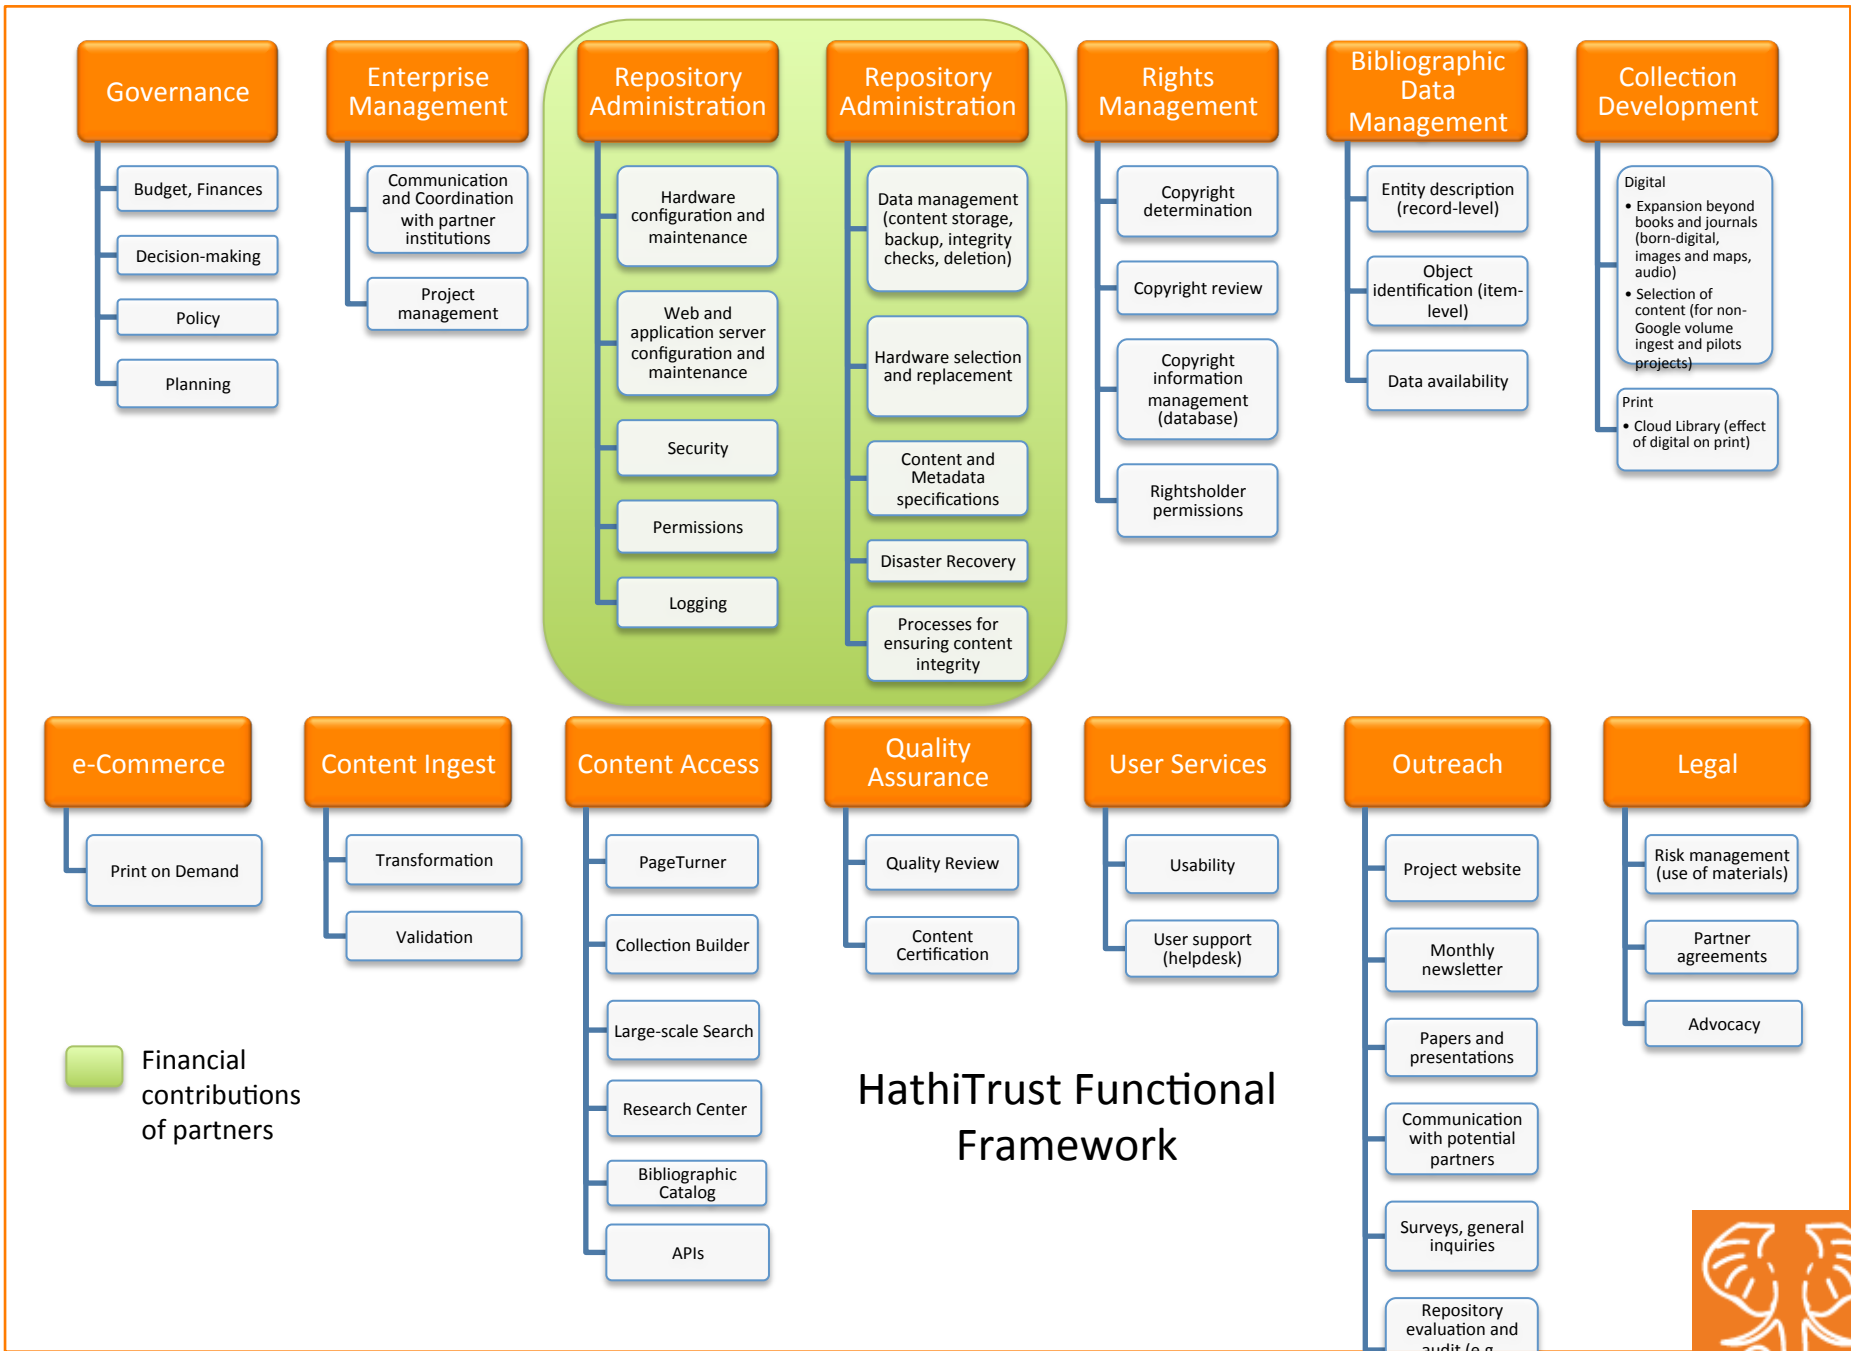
Governance

Budget, Finances

Decision-making

Policy

Planning

Enterprise Management

Communication and Coordination with partner institutions

Project management

Repository Administration

Hardware configuration and maintenance

Web and application server configuration and maintenance

Security

Permissions

Logging

Repository Administration

Data management (content storage, backup, integrity checks, deletion)

Hardware selection and replacement

Content and Metadata specifications

Disaster Recovery

Processes for ensuring content integrity

Rights Management

Copyright determination

Copyright review

Copyright information management (database)

Rightsholder permissions

Bibliographic Data Management

Entity description (record-level)

Object identification (item-level)

Data availability

Collection Development

Digital
• Expansion beyond books and journals (born-digital, images and maps, audio)
• Selection of content (for non-Google volume ingest and pilots projects)

Print
• Cloud Library (effect of digital on print)

e-Commerce

Print on Demand

Content Ingest

Transformation

Validation

Content Access

PageTurner

Collection Builder

Large-scale Search

Research Center

Bibliographic Catalog

APIs

Quality Assurance

Quality Review

Content Certification

User Services

Usability

User support (helpdesk)

Outreach

Project website

Monthly newsletter

Papers and presentations

Communication with potential partners

Surveys, general inquiries

Repository evaluation and audit (e.g. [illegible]

Legal

Risk management (use of materials)

Partner agreements

Advocacy

Financial contributions of partners

HathiTrust Functional Framework